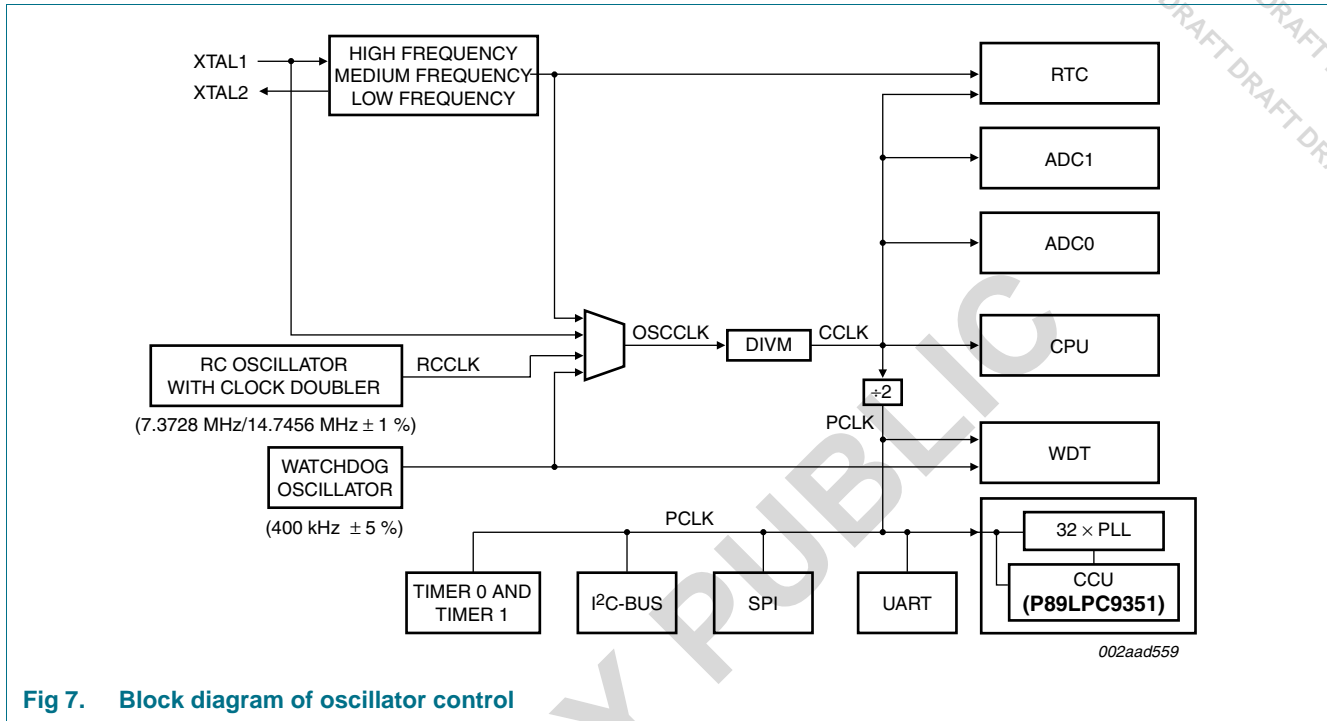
XTAL1
XTAL2
HIGH FREQUENCY
MEDIUM FREQUENCY
LOW FREQUENCY

RTC
ADC1
ADC0

OSCCLK
DIVM
CCLK
CPU

RC OSCILLATOR
WITH CLOCK DOUBLER
RCCLK
(7.3728 MHz/14.7456 MHz $\pm$ 1 %)

$\div$2
PCLK
WDT

WATCHDOG
OSCILLATOR
(400 kHz $\pm$ 5 %)

PCLK
32 $\times$ PLL
CCU
(P89LPC9351)

TIMER 0 AND
TIMER 1
I$^2$C-BUS
SPI
UART

002aad559

Fig 7. Block diagram of oscillator control

DRAFT DRAFT DRAFT DRAFT
Y PUBLIC